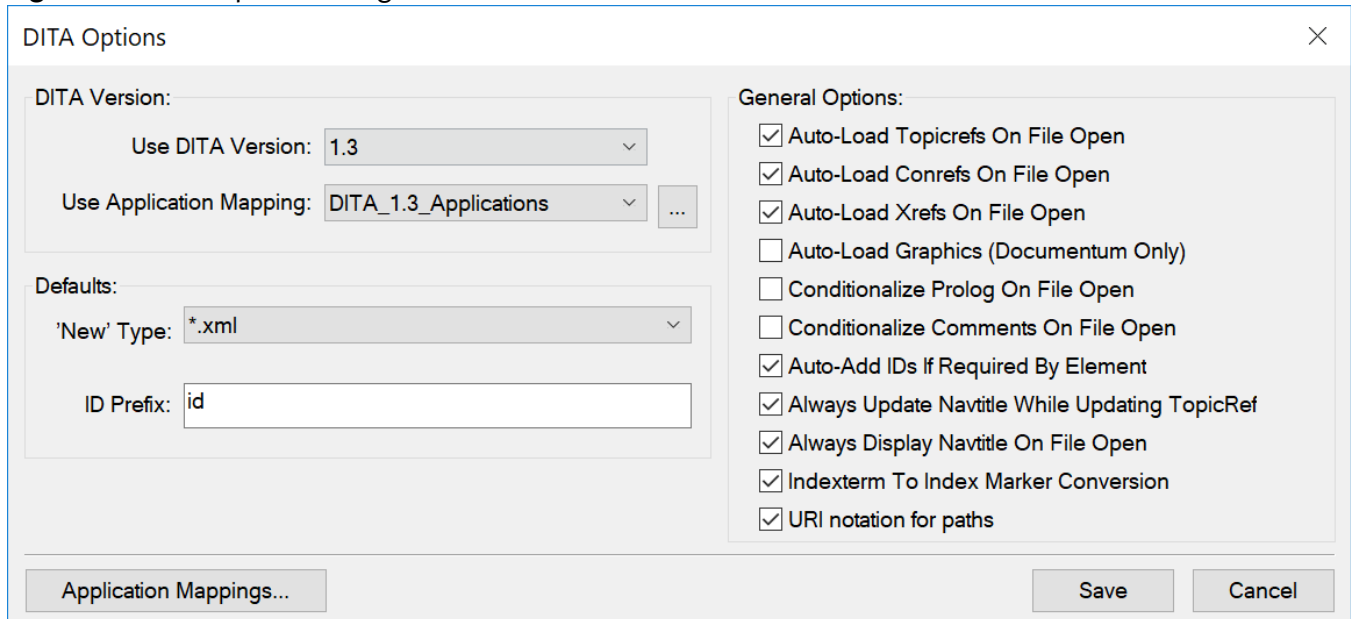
DITA Options

DITA Version:

Use DITA Version: 1.3

Use Application Mapping: DITA_1.3_Applications ...

Defaults:

'New' Type: *.xml

ID Prefix: id

General Options:

☑ Auto-Load Topicrefs On File Open
☑ Auto-Load Conrefs On File Open
☑ Auto-Load Xrefs On File Open
☐ Auto-Load Graphics (Documentum Only)
☐ Conditionalize Prolog On File Open
☐ Conditionalize Comments On File Open
☑ Auto-Add IDs If Required By Element
☑ Always Update Navtitle While Updating TopicRef
☑ Always Display Navtitle On File Open
☑ Indexterm To Index Marker Conversion
☑ URI notation for paths

Application Mappings...

Save

Cancel